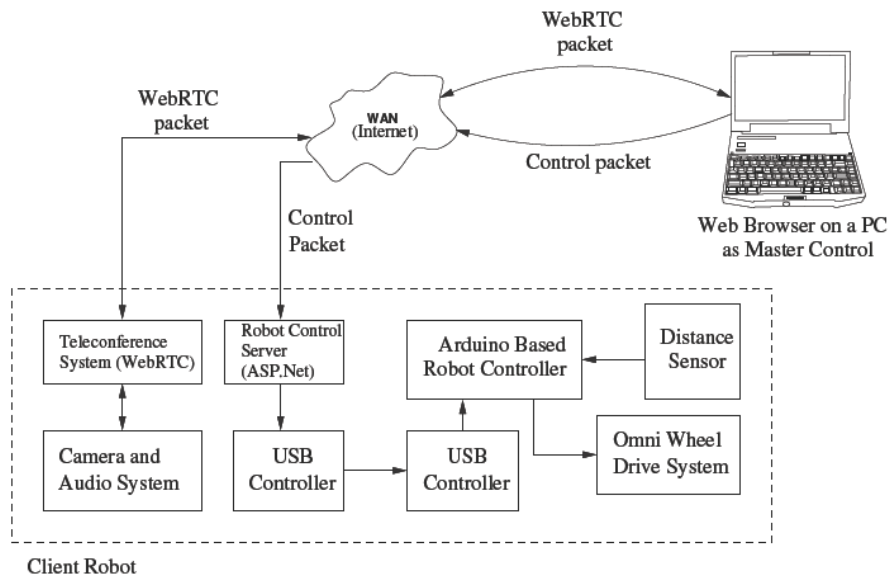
WebRTC packet

WebRTC packet

WAN (Internet)

Control packet

Web Browser on a PC as Master Control

Control Packet

Teleconference System (WebRTC)

Robot Control Server (ASP.Net)

Arduino Based Robot Controller

Distance Sensor

Camera and Audio System

USB Controller

USB Controller

Omni Wheel Drive System

Client Robot